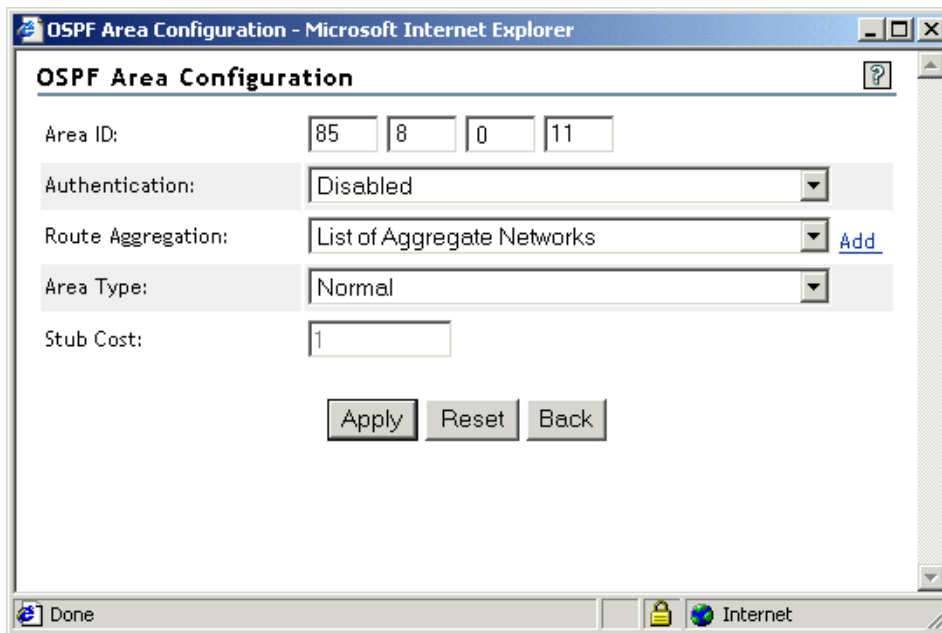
OSPF Area Configuration - Microsoft Internet Explorer

OSPF Area Configuration

?

| | |
|---|---|
| Area ID: | 85 8 0 11 |
| Authentication: | Disabled |
| Route Aggregation: | List of Aggregate Networks Add |
| Area Type: | Normal |
| Stub Cost: | 1 |

Apply Reset Back

Done Internet